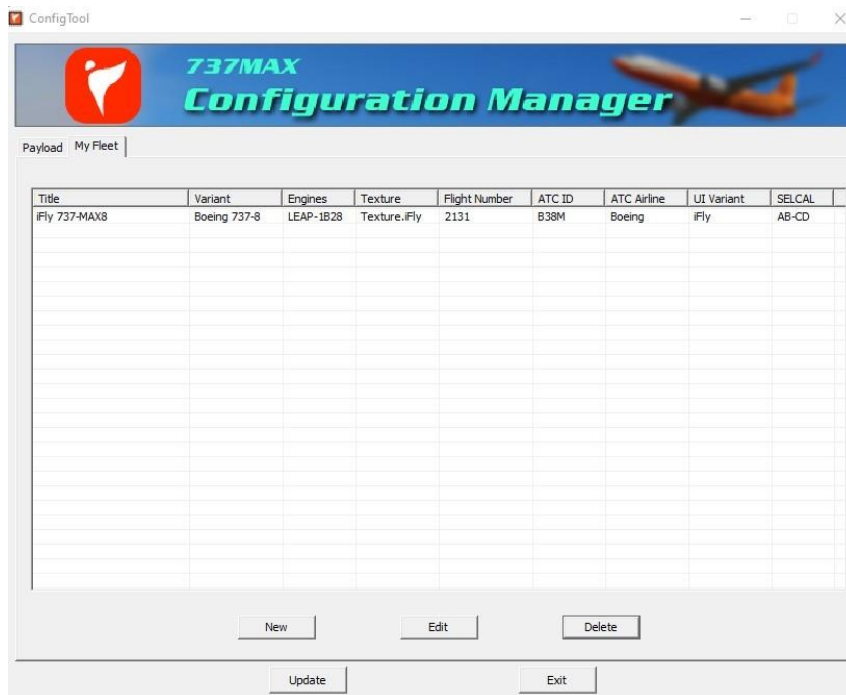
ConfigTool

737MAX
Configuration Manager

Payload My Fleet

| Title | Variant | Engines | Texture | Flight Number | ATC ID | ATC Airline | UI Variant | SELCAL |
|---|---|---|---|---|---|---|---|---|
| iFly 737-MAX8 | Boeing 737-8 | LEAP-1B28 | Texture.iFly | 2131 | B38M | Boeing | iFly | AB-CD |

New Edit Delete

Update Exit